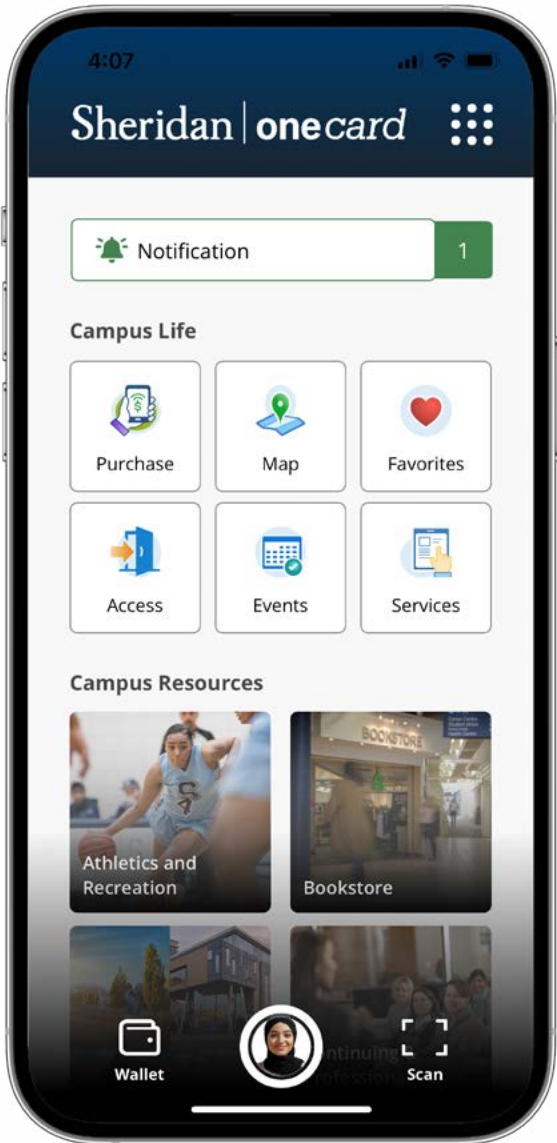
4:07

Sheridan | onecard

Notification 1

Campus Life

Purchase

Map

Favorites

Access

Events

Services

Campus Resources

Athletics and Recreation

BOOKSTORE

Bookstore

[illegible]ntinuing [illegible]rofession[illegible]

Wallet

Scan